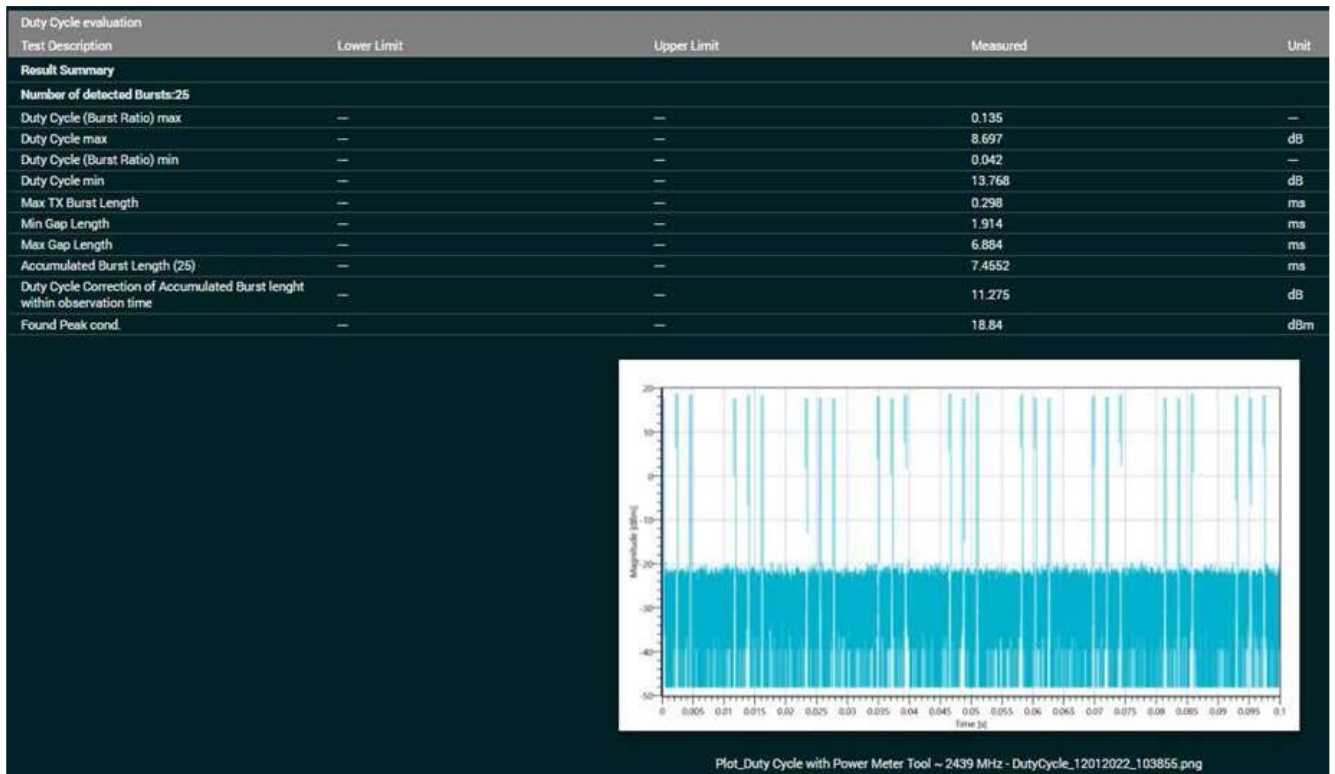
Duty Cycle evaluation

| Test Description | Lower Limit | Upper Limit | Measured | Unit |
|---|---|---|---|---|
| Result Summary | | | | |
| Number of detected Bursts:25 | | | | |
| Duty Cycle (Burst Ratio) max | — | — | 0.135 | — |
| Duty Cycle max | — | — | 8.697 | dB |
| Duty Cycle (Burst Ratio) min | — | — | 0.042 | — |
| Duty Cycle min | — | — | 13.768 | dB |
| Max TX Burst Length | — | — | 0.298 | ms |
| Min Gap Length | — | — | 1.914 | ms |
| Max Gap Length | — | — | 6.884 | ms |
| Accumulated Burst Length (25) | — | — | 7.4552 | ms |
| Duty Cycle Correction of Accumulated Burst lenght within observation time | — | — | 11.275 | dB |
| Found Peak cond. | — | — | 18.84 | dBm |

20
10
0
-10
-20
-30
-40
-50
Magnitude [dBm]
0 0.005 0.01 0.015 0.02 0.025 0.03 0.035 0.04 0.045 0.05 0.055 0.06 0.065 0.07 0.075 0.08 0.085 0.09 0.095 0.1
Time [s]

Plot_Duty Cycle with Power Meter Tool ~ 2439 MHz - DutyCycle_12012022_103855.png